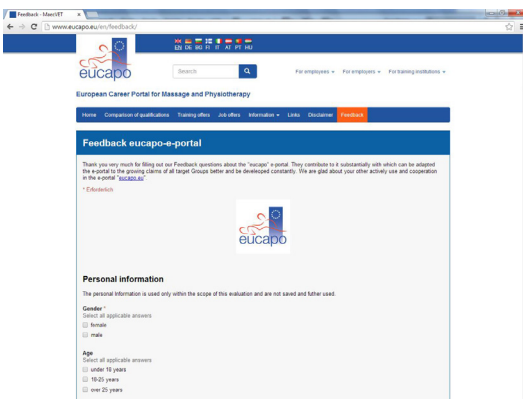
Feedback - MassVET

www.eucapo.eu/en/feedback/

EN DE BG FI IT AT PT HU

eucapo

Search

For employees » For employers » For training institutions »

European Career Portal for Massage and Physiotherapy

Home Comparison of qualifications Training offers Job offers Information Links Disclaimer Feedback

Feedback eucapo-e-portal

Thank you very much for filling out our Feedback questions about the "eucapo" e-portal. They contribute to it substantially with which can be adapted the e-portal to the growing claims of all target Groups better and be developed constantly. We are glad about your other actively use and cooperation in the e-portal "eucapo.eu".

* Erforderlich

eucapo

Personal information

The personal information is used only within the scope of this evaluation and are not saved and futher used.

Gender *
Select all applicable answers
female
male

Age
Select all applicable answers
under 18 years
18-25 years
over 25 years